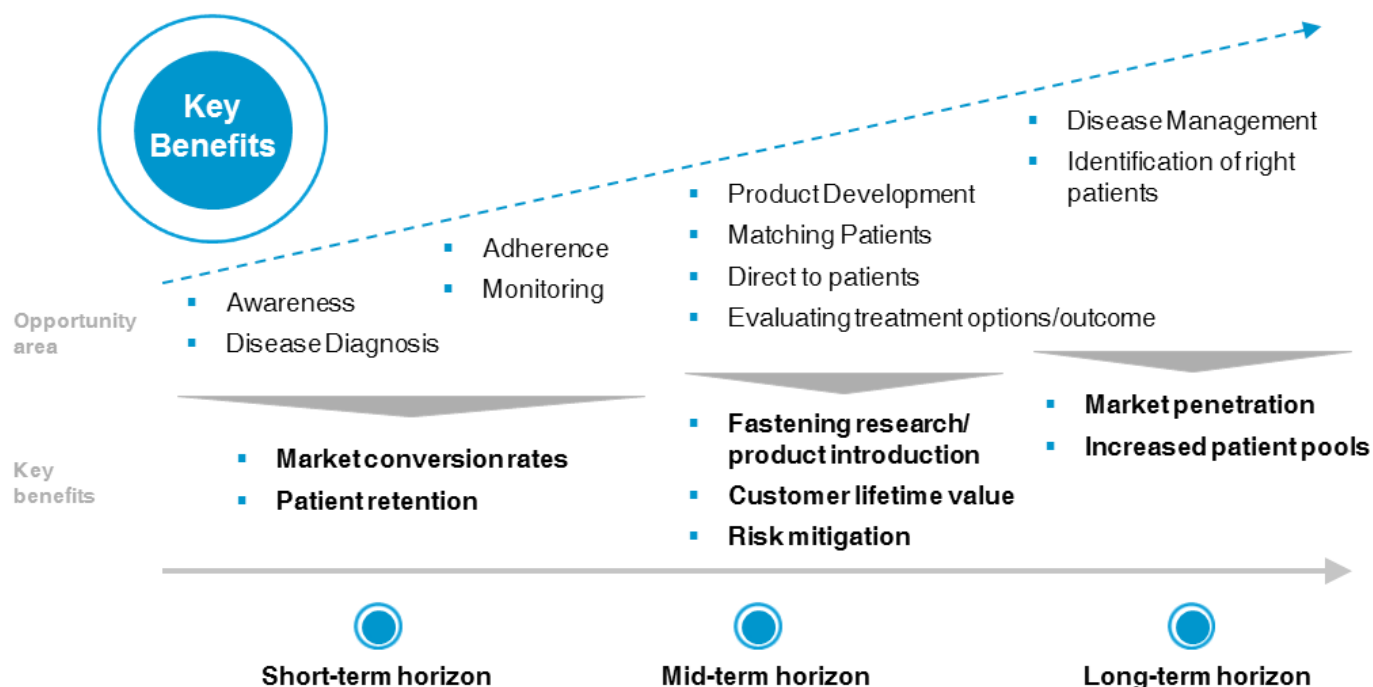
Key Benefits

Disease Management
Identification of right patients

Product Development
Matching Patients
Direct to patients
Evaluating treatment options/outcome

Adherence
Monitoring

Opportunity area

Awareness
Disease Diagnosis

Key benefits

Market conversion rates
Patient retention

Fastening research/ product introduction
Customer lifetime value
Risk mitigation

Market penetration
Increased patient pools

Short-term horizon

Mid-term horizon

Long-term horizon